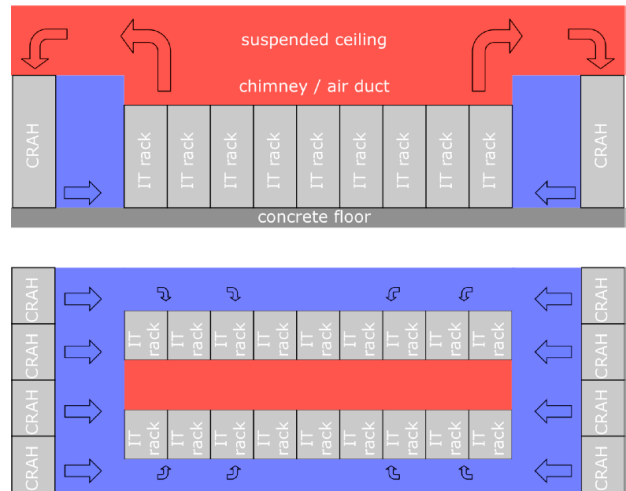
suspended ceiling

chimney / air duct

CRAH

IT rack

IT rack

IT rack

IT rack

IT rack

IT rack

IT rack

IT rack

IT rack

CRAH

concrete floor

CRAH

CRAH

CRAH

CRAH

IT rack

IT rack

IT rack

IT rack

IT rack

IT rack

IT rack

IT rack

IT rack

IT rack

IT rack

IT rack

IT rack

IT rack

IT rack

IT rack

IT rack

IT rack

CRAH

CRAH

CRAH

CRAH